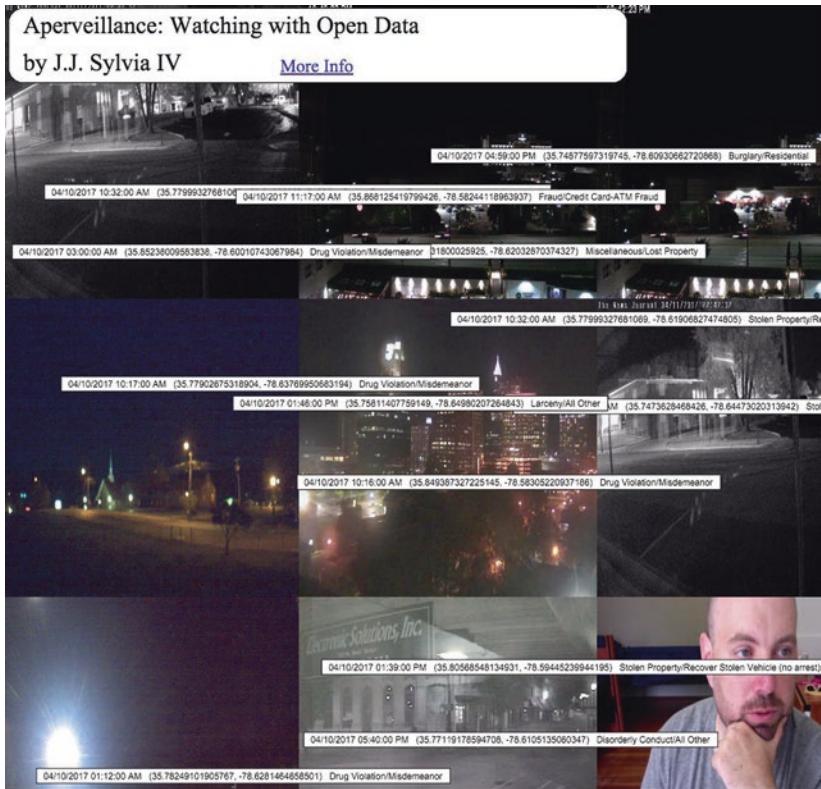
Aperveillance: Watching with Open Data

by J.J. Sylvia IV

More Info

04/10/2017 04:59:00 PM (35.74877597319745, -78.60930662720868) Burglary/Residential

04/10/2017 10:32:00 AM (35.7799932768106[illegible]

04/10/2017 11:17:00 AM (35.868125419799426, -78.58244118963937) Fraud/Credit Card-ATM Fraud

04/10/2017 03:00:00 AM (35.85238009583838, -78.60010743067984) Drug Violation/Misdemeanor

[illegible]31800025925, -78.62032870374327) Miscellaneous/Lost Property

The News Journal 04/11/2017 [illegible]

04/10/2017 10:32:00 AM (35.77999327681069, -78.61906827474805) Stolen Property/Re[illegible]

04/10/2017 10:17:00 AM (35.77902675318904, -78.63769950683194) Drug Violation/Misdemeanor

04/10/2017 01:46:00 PM (35.75811407759149, -78.64980207264843) Larceny/All Other

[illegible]M (35.7473628468426, -78.64473020313942) Sto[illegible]

04/10/2017 10:16:00 AM (35.849387327225145, -78.58305220937186) Drug Violation/Misdemeanor

Electronic Solutions, Inc.

04/10/2017 01:39:00 PM (35.80568548134931, -78.59445239944195) Stolen Property/Recover Stolen Vehicle (no arrest)

04/10/2017 05:40:00 PM (35.77119178594708, -78.6105135060347) Disorderly Conduct/All Other

04/10/2017 01:12:00 AM (35.78249101905767, -78.6281464658501) Drug Violation/Misdemeanor